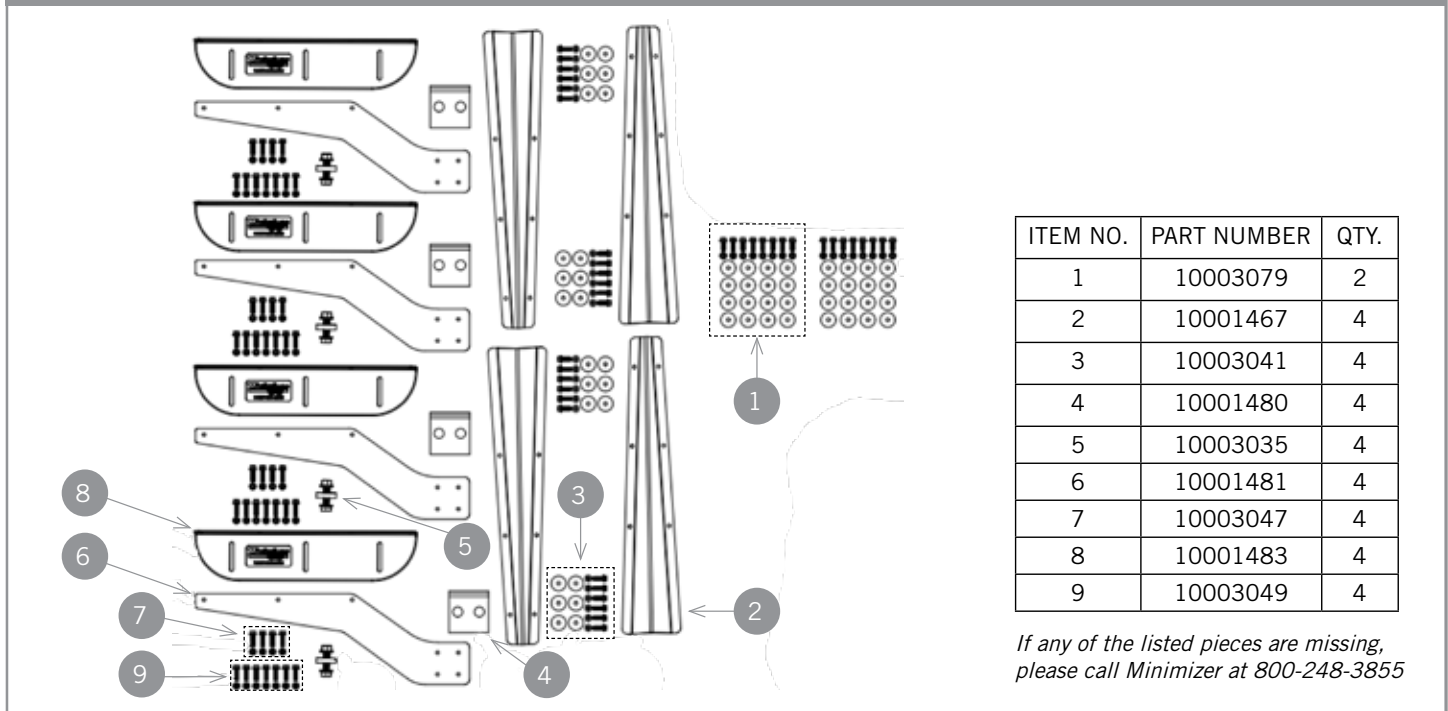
1

3

8

5

6

2

7

4

9

| ITEM NO. | PART NUMBER | QTY. |
|---|---|---|
| 1 | 10003079 | 2 |
| 2 | 10001467 | 4 |
| 3 | 10003041 | 4 |
| 4 | 10001480 | 4 |
| 5 | 10003035 | 4 |
| 6 | 10001481 | 4 |
| 7 | 10003047 | 4 |
| 8 | 10001483 | 4 |
| 9 | 10003049 | 4 |

*If any of the listed pieces are missing, please call Minimizer at 800-248-3855*